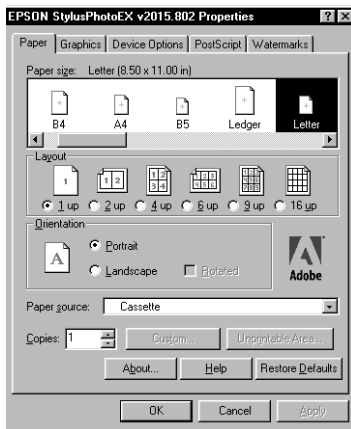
EPSON StylusPhotoEX v2015.802 Properties ? X

Paper | Graphics | Device Options | PostScript | Watermarks

Paper size: Letter (8.50 x 11.00 in)

B4 A4 B5 Ledger Letter

Layout

1 up 2 up 4 up 6 up 9 up 16 up

Orientation

Portrait

Landscape

Rotated

Adobe

Paper source: Cassette

Copies: 1

Custom...

Unprintable Area...

About...

Help

Restore Defaults

OK

Cancel

Apply